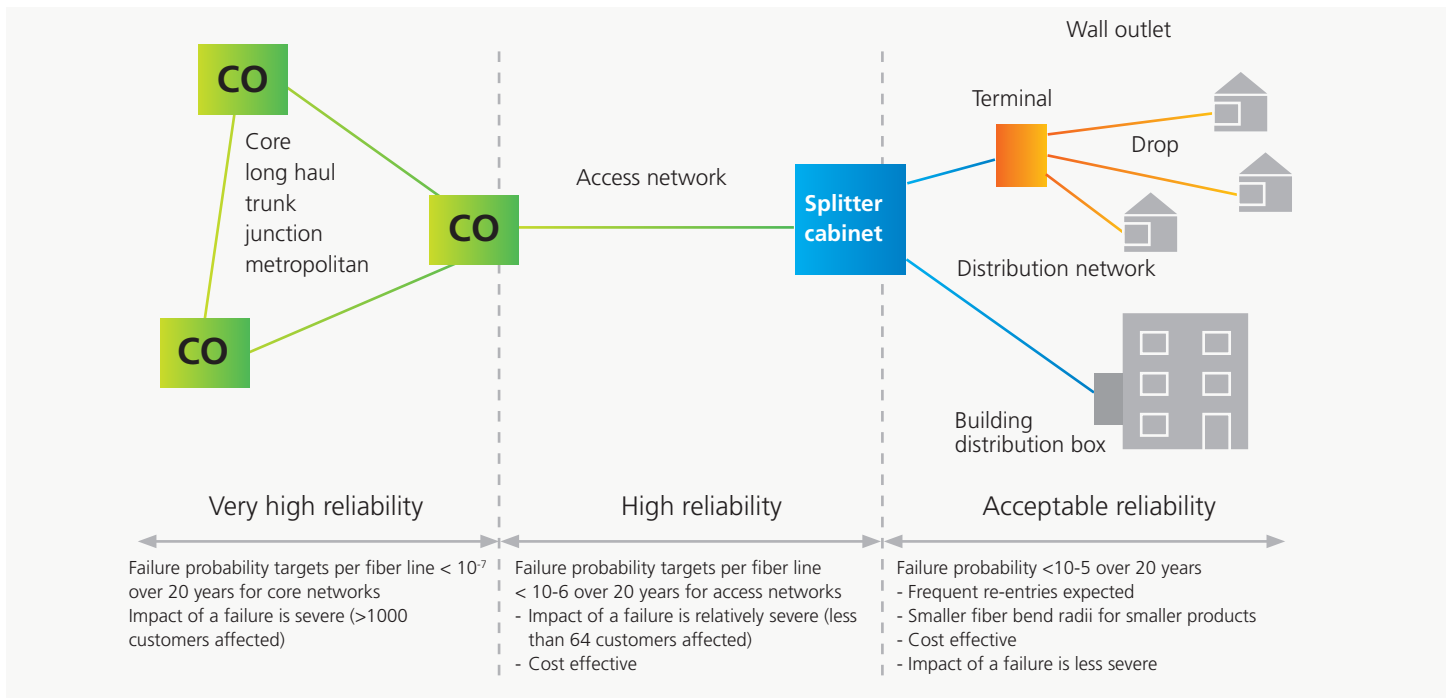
CO

Core
long haul
trunk
junction
metropolitan

CO

CO

Access network

Splitter cabinet

Wall outlet

Terminal

Drop

Distribution network

Building distribution box

Very high reliability

High reliability

Acceptable reliability

Failure probability targets per fiber line < $10^{-7}$ over 20 years for core networks
Impact of a failure is severe (>1000 customers affected)

Failure probability targets per fiber line < 10-6 over 20 years for access networks
- Impact of a failure is relatively severe (less than 64 customers affected)
- Cost effective

Failure probability <10-5 over 20 years
- Frequent re-entries expected
- Smaller fiber bend radii for smaller products
- Cost effective
- Impact of a failure is less severe